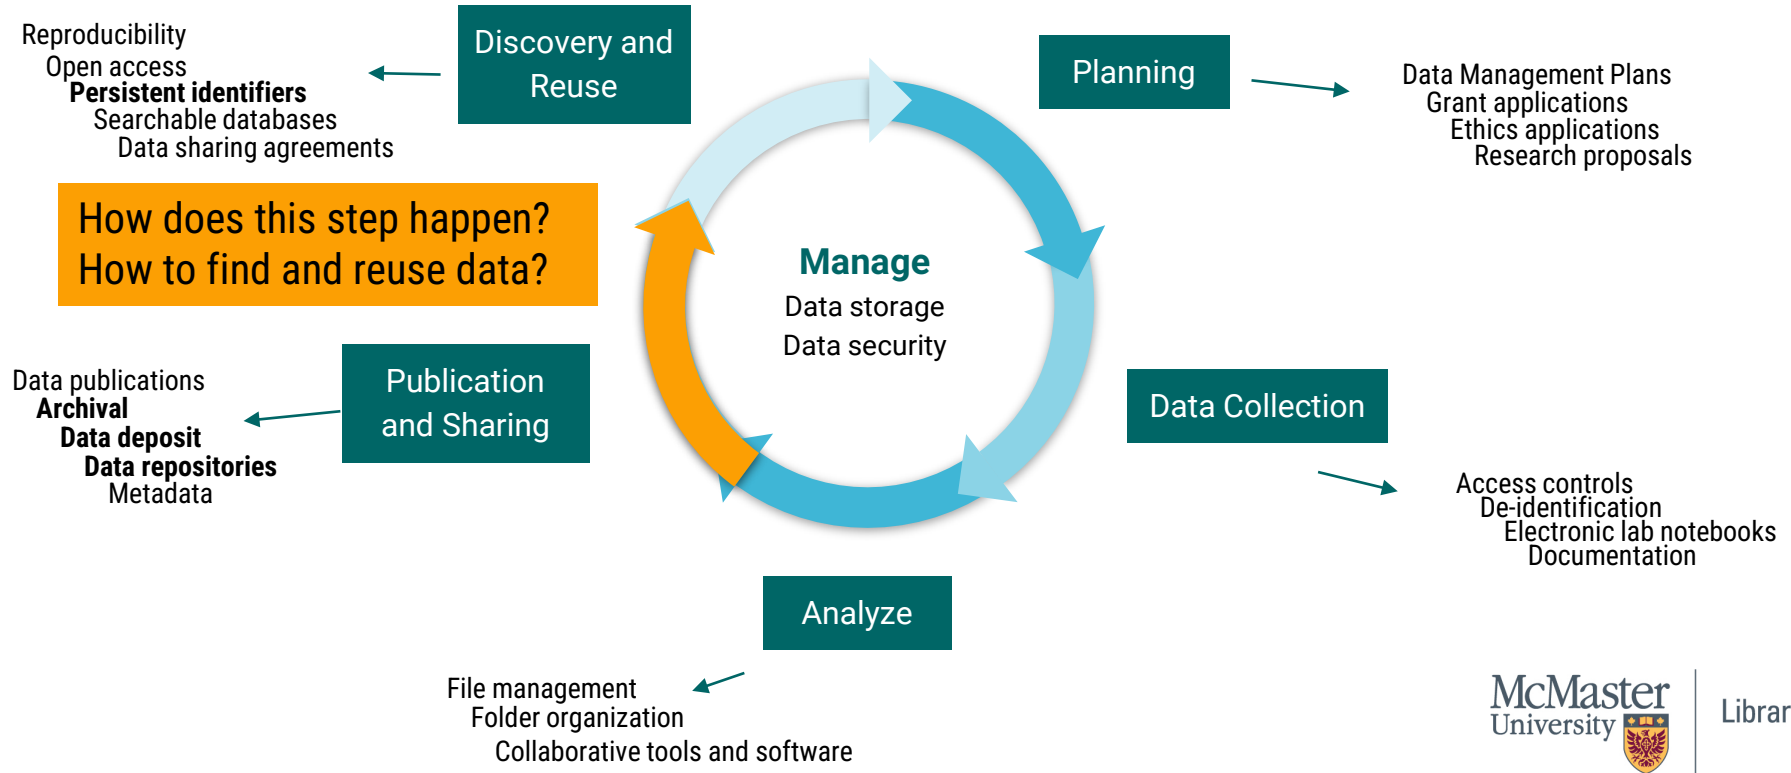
Reproducibility
Open access
**Persistent identifiers**
Searchable databases
Data sharing agreements

Discovery and Reuse

Planning

Data Management Plans
Grant applications
Ethics applications
Research proposals

How does this step happen?
How to find and reuse data?

Manage
Data storage
Data security

Data publications
**Archival**
**Data deposit**
**Data repositories**
Metadata

Publication and Sharing

Data Collection

Access controls
De-identification
Electronic lab notebooks
Documentation

Analyze

File management
Folder organization
Collaborative tools and software

McMaster University

Librar